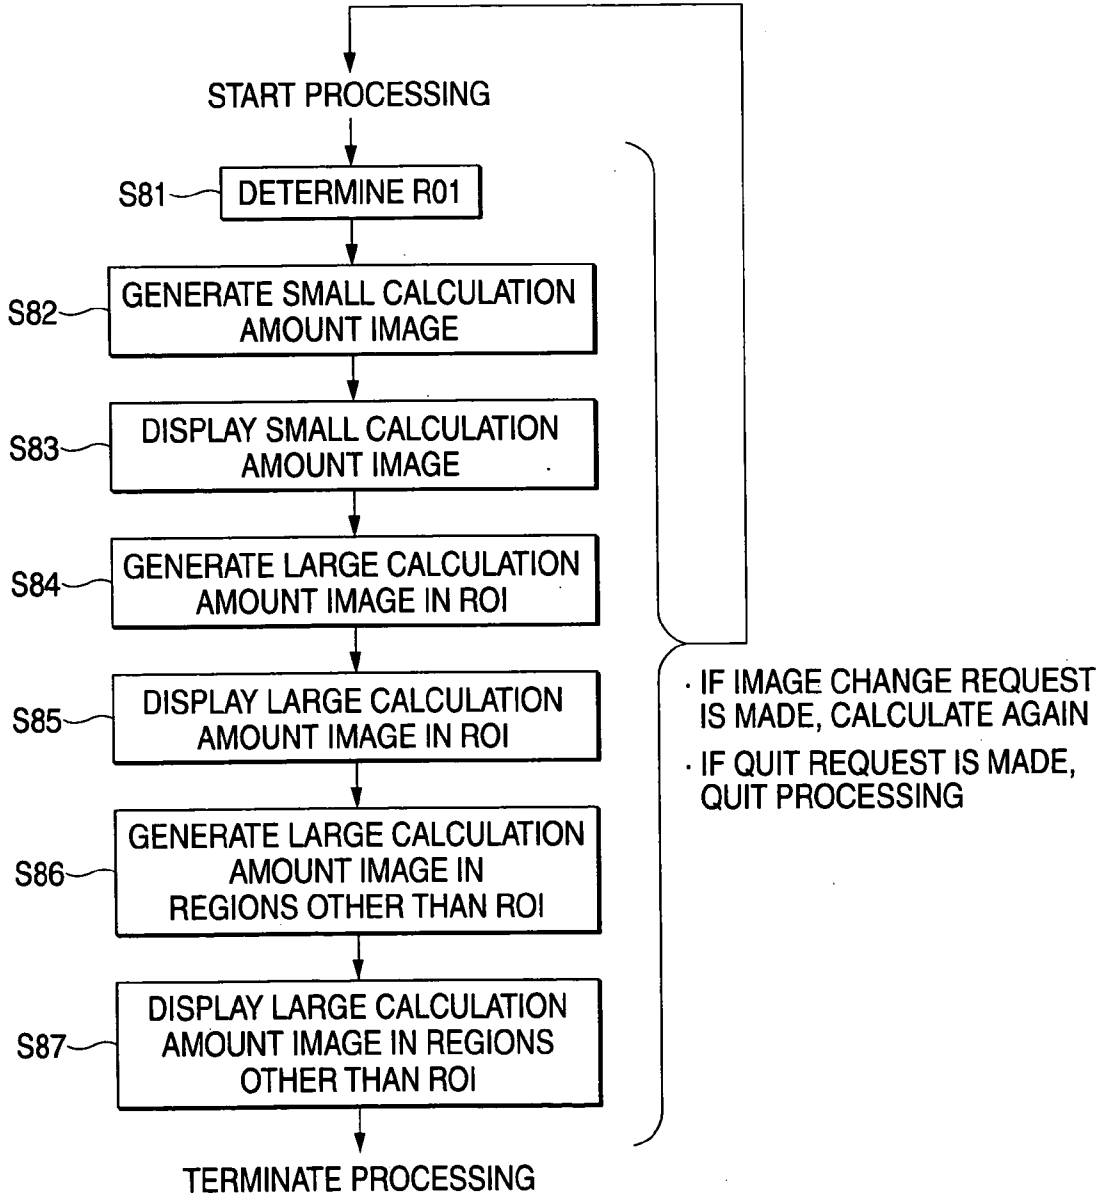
START PROCESSING

S81 DETERMINE R01

S82 GENERATE SMALL CALCULATION AMOUNT IMAGE

S83 DISPLAY SMALL CALCULATION AMOUNT IMAGE

S84 GENERATE LARGE CALCULATION AMOUNT IMAGE IN ROI

S85 DISPLAY LARGE CALCULATION AMOUNT IMAGE IN ROI

S86 GENERATE LARGE CALCULATION AMOUNT IMAGE IN REGIONS OTHER THAN ROI

S87 DISPLAY LARGE CALCULATION AMOUNT IMAGE IN REGIONS OTHER THAN ROI

TERMINATE PROCESSING

· IF IMAGE CHANGE REQUEST IS MADE, CALCULATE AGAIN
· IF QUIT REQUEST IS MADE, QUIT PROCESSING